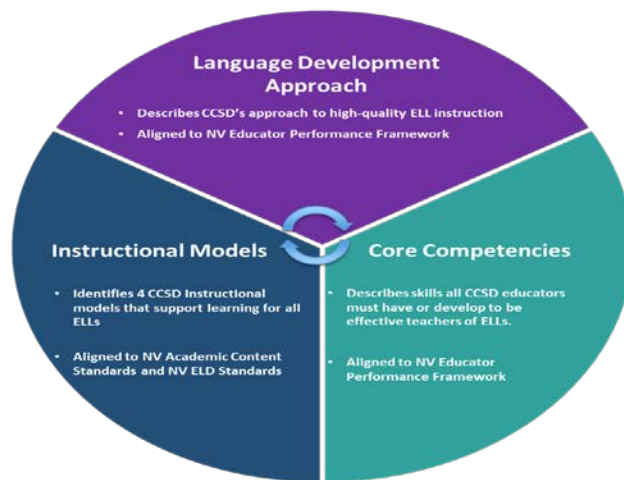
Language Development Approach

• Describes CCSD's approach to high-quality ELL instruction
• Aligned to NV Educator Performance Framework

Instructional Models

• Identifies 4 CCSD Instructional models that support learning for all ELLs
• Aligned to NV Academic Content Standards and NV ELD Standards

Core Competencies

• Describes skills all CCSD educators must have or develop to be effective teachers of ELLs.
• Aligned to NV Educator Performance Framework